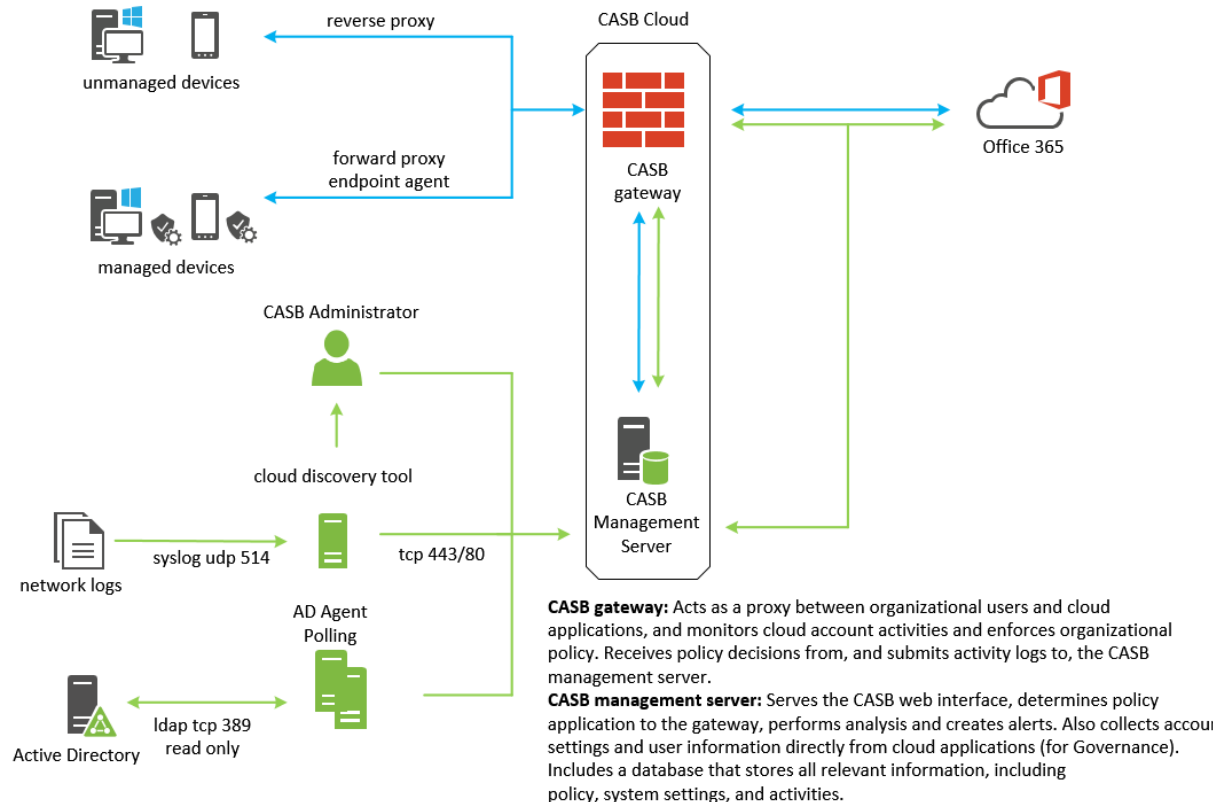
reverse proxy

unmanaged devices

forward proxy
endpoint agent

managed devices

CASB Cloud

CASB
gateway

Office 365

CASB Administrator

cloud discovery tool

network logs

syslog udp 514

tcp 443/80

CASB
Management
Server

AD Agent
Polling

Active Directory

ldap tcp 389
read only

**CASB gateway:** Acts as a proxy between organizational users and cloud applications, and monitors cloud account activities and enforces organizational policy. Receives policy decisions from, and submits activity logs to, the CASB management server.
**CASB management server:** Serves the CASB web interface, determines policy application to the gateway, performs analysis and creates alerts. Also collects accou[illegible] settings and user information directly from cloud applications (for Governance). Includes a database that stores all relevant information, including policy, system settings, and activities.